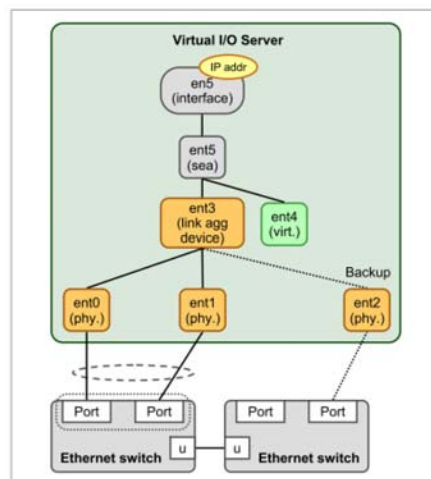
Virtual I/O Server

IP addr

en5
(interface)

ent5
(sea)

ent3
(link agg
device)

ent4
(virt.)

Backup

ent0
(phy.)

ent1
(phy.)

ent2
(phy.)

Port

Port

Port

Port

u

u

Ethernet switch

Ethernet switch